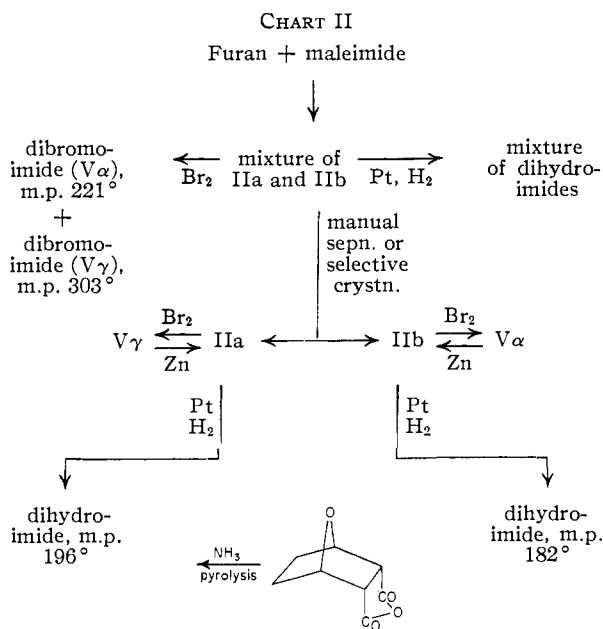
CHART II

Furan + maleimide

mixture of IIa and IIb

$Br_2$

dibromoimide (V$\alpha$), m.p. 221°
+
dibromoimide (V$\gamma$), m.p. 303°

Pt, $H_2$

mixture of dihydroimides

manual sepn. or selective crystn.

V$\gamma$ $\underset{Zn}{\overset{Br_2}{\rightleftharpoons}}$ IIa

IIb $\underset{Zn}{\overset{Br_2}{\rightleftharpoons}}$ V$\alpha$

Pt $H_2$

Pt $H_2$

dihydroimide, m.p. 196°

$NH_3$
pyrolysis

O
CO
O
CO

dihydroimide, m.p. 182°